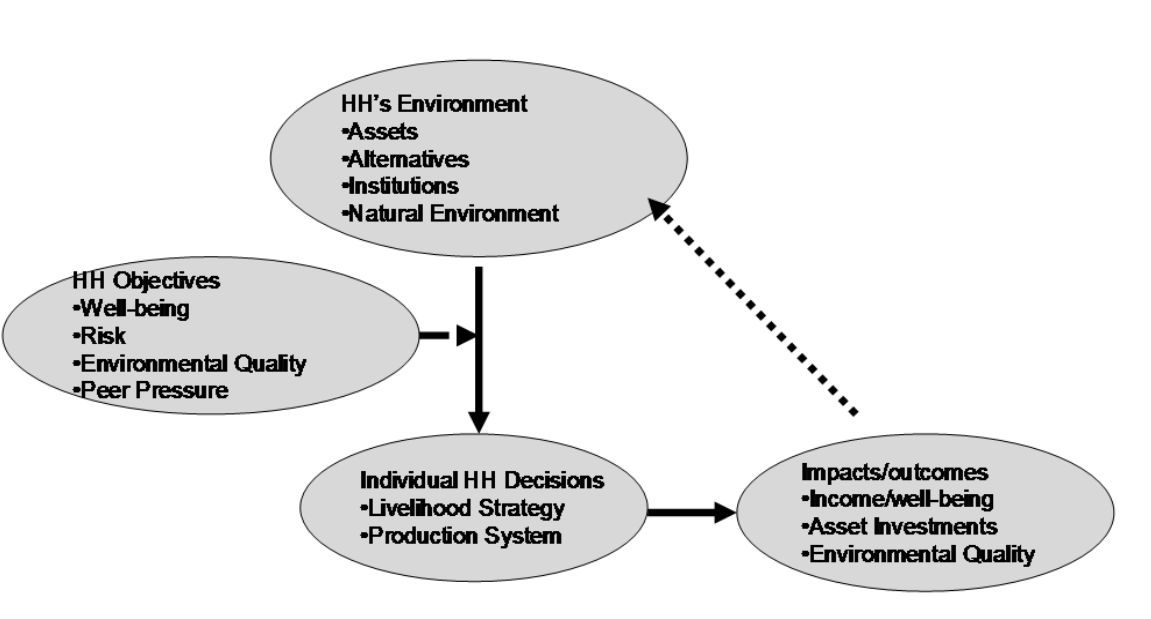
HH's Environment
•Assets
•Alternatives
•Institutions
•Natural Environment

HH Objectives
•Well-being
•Risk
•Environmental Quality
•Peer Pressure

Individual HH Decisions
•Livelihood Strategy
•Production System

Impacts/outcomes
•Income/well-being
•Asset Investments
•Environmental Quality